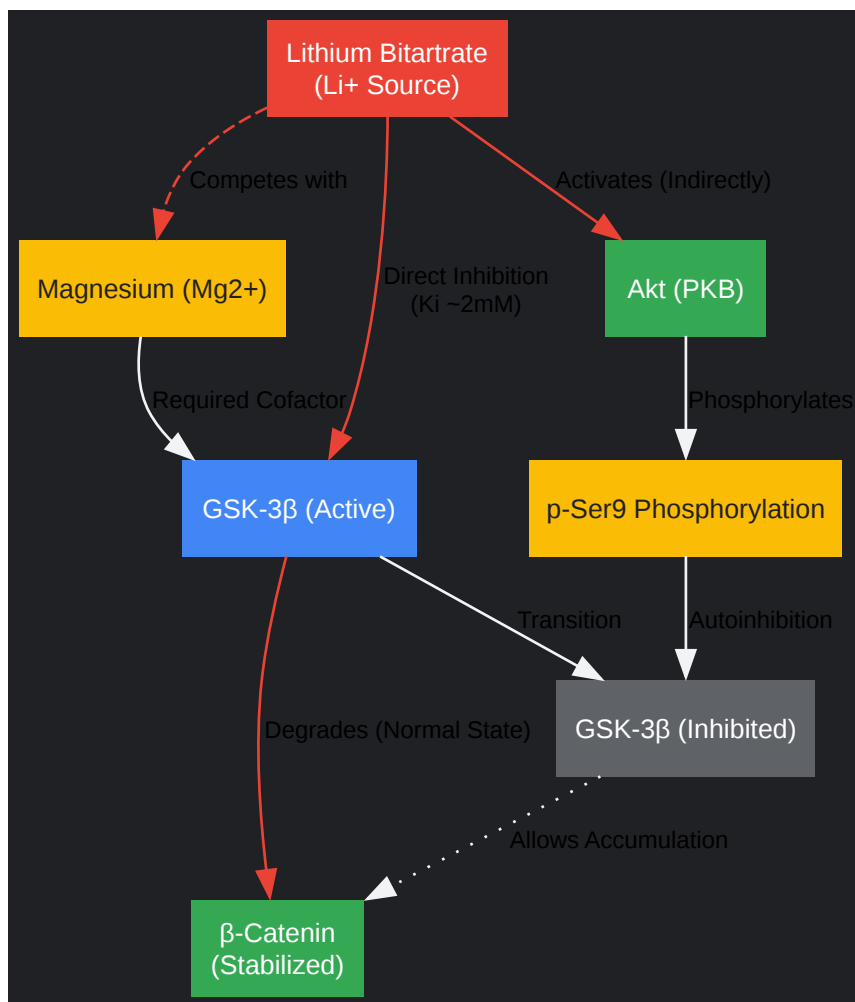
Lithium Bitartrate (Li+ Source)

Competes with

Activates (Indirectly)

Direct Inhibition (Ki ~2mM)

Magnesium (Mg2+)

Akt (PKB)

Required Cofactor

Phosphorylates

GSK-3β (Active)

p-Ser9 Phosphorylation

Transition

Autoinhibition

GSK-3β (Inhibited)

Degrades (Normal State)

Allows Accumulation

β-Catenin (Stabilized)